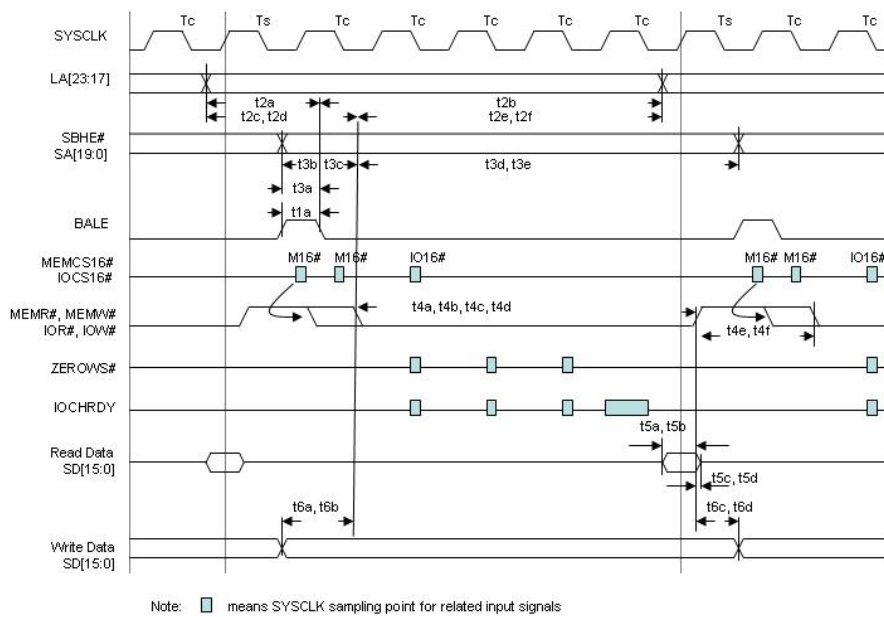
Tc Ts Tc Tc Tc Tc Tc Ts Tc Tc

SYSCLK

LA[23:17]

t2a
t2c, t2d

t2b
t2e, t2f

SBHE#
SA[19:0]

t3b t3c

t3d, t3e

t3a

t1a

BALE

MEMCS16#
IOCS16#

M16# M16# IO16# M16# M16# IO16#

MEMR#, MEMW#
IOR#, IOW#

t4a, t4b, t4c, t4d

t4e, t4f

ZEROWS#

IOCHRDY

t5a, t5b

Read Data
SD[15:0]

t5c, t5d

t6a, t6b

t6c, t6d

Write Data
SD[15:0]

Note: means SYSCLK sampling point for related input signals